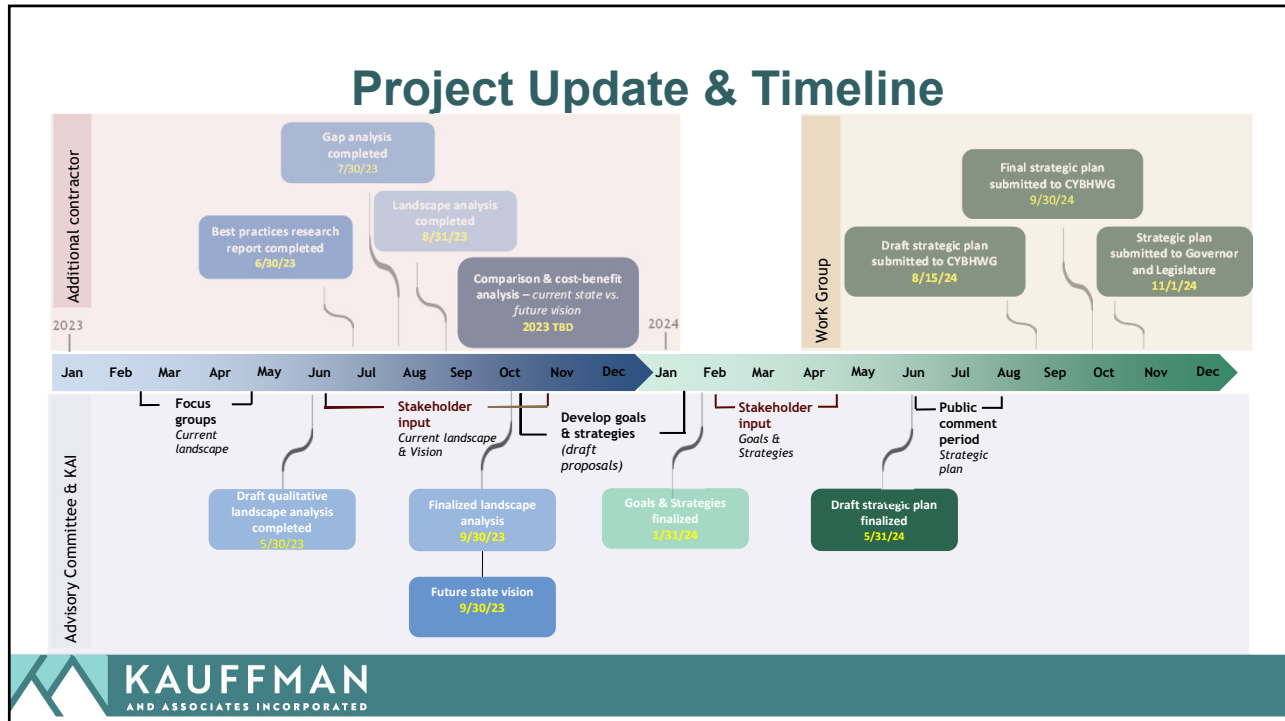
Project Update & Timeline

Additional contractor

Gap analysis completed 7/30/23

Best practices research report completed 6/30/23

Landscape analysis completed 8/31/23

Comparison & cost-benefit analysis – *current state vs. future vision* 2023 TBD

Work Group

Final strategic plan submitted to CYBHWG 9/30/24

Draft strategic plan submitted to CYBHWG 8/15/24

Strategic plan submitted to Governor and Legislature 11/1/24

2023

2024

Jan Feb Mar Apr May Jun Jul Aug Sep Oct Nov Dec Jan Feb Mar Apr May Jun Jul Aug Sep Oct Nov Dec

Focus groups *Current landscape*

Stakeholder input *Current landscape & Vision*

Develop goals & strategies *(draft proposals)*

Stakeholder input *Goals & Strategies*

Public comment period *Strategic plan*

Advisory Committee & KAI

Draft qualitative landscape analysis completed 5/30/23

Finalized landscape analysis 9/30/23

Future state vision 9/30/23

Goals & Strategies finalized 1/31/24

Draft strategic plan finalized 5/31/24

KAUFFMAN AND ASSOCIATES INCORPORATED